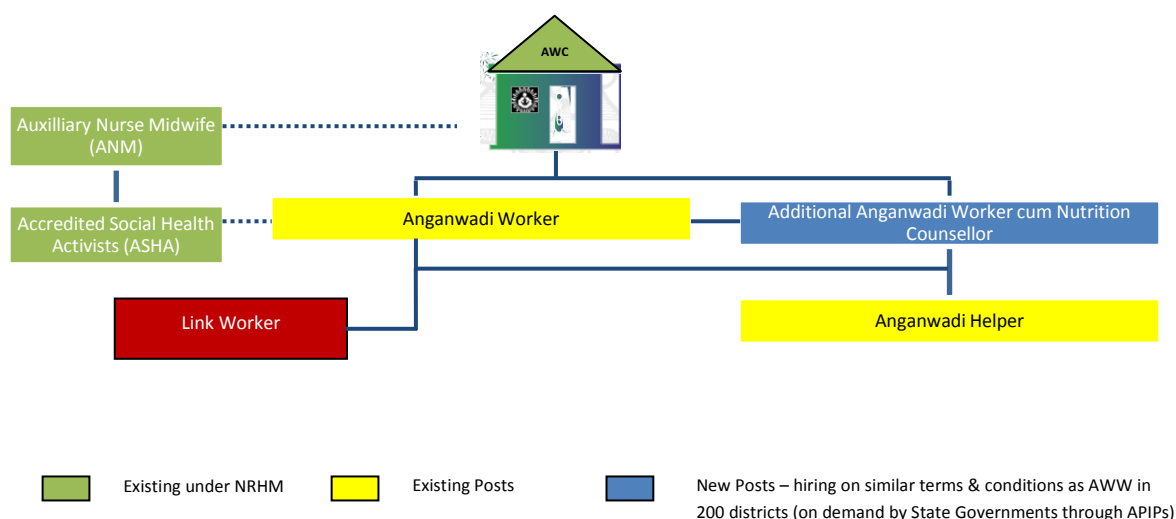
AWC

Auxilliary Nurse Midwife (ANM)

Accredited Social Health Activists (ASHA)

Anganwadi Worker

Additional Anganwadi Worker cum Nutrition Counsellor

Link Worker

Anganwadi Helper

Existing under NRHM

Existing Posts

New Posts – hiring on similar terms & conditions as AWW in 200 districts (on demand by State Governments through APIPs)